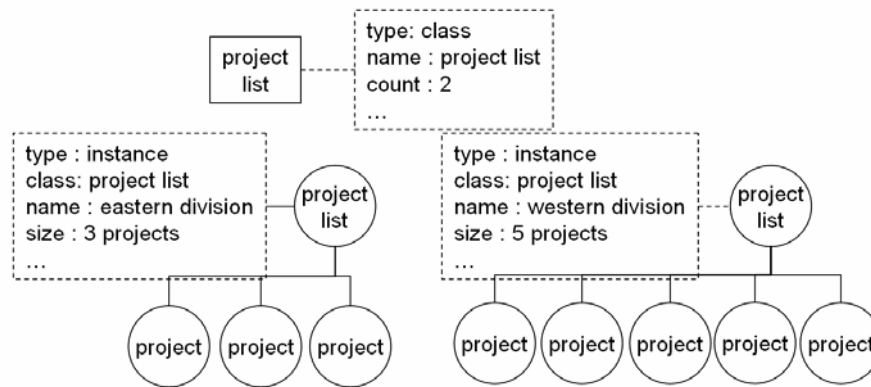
project list

type: class
name : project list
count : 2
...

type : instance
class: project list
name : eastern division
size : 3 projects
...

project list

project

project

project

type : instance
class: project list
name : western division
size : 5 projects
...

project list

project

project

project

project

project